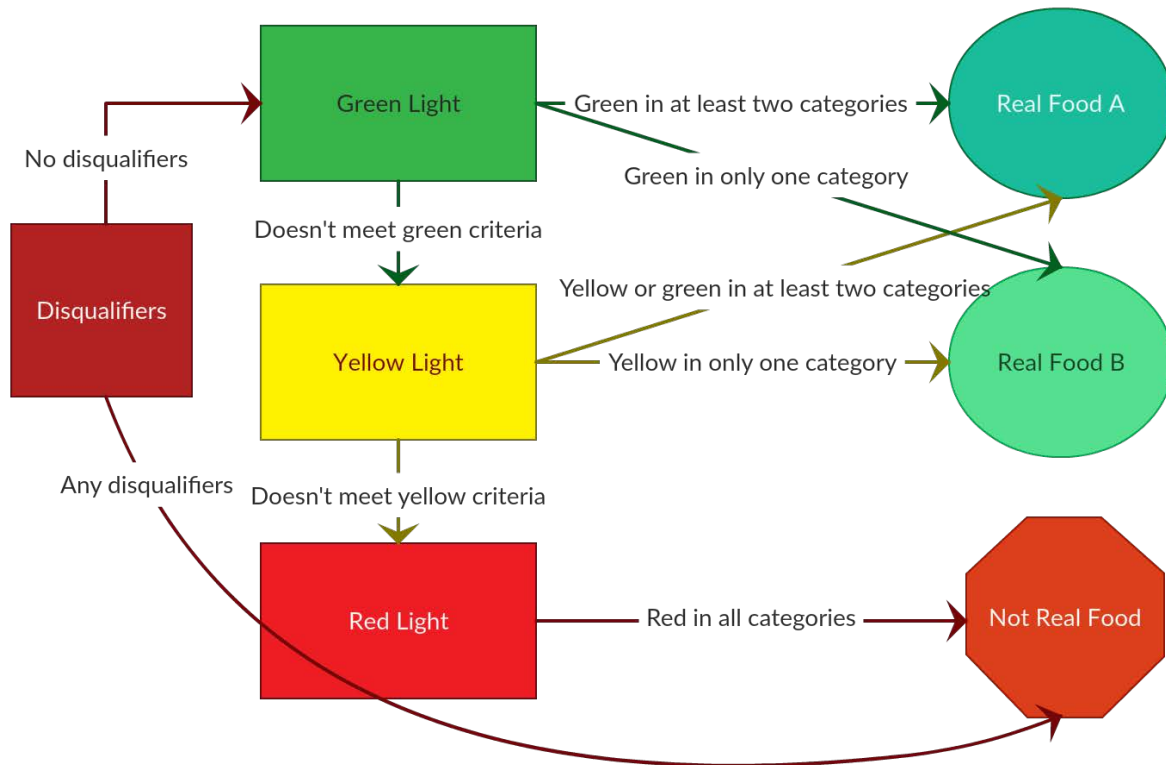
Disqualifiers

No disqualifiers

Green Light

Green in at least two categories

Real Food A

Green in only one category

Doesn't meet green criteria

Yellow or green in at least two categories

Yellow Light

Yellow in only one category

Real Food B

Any disqualifiers

Doesn't meet yellow criteria

Red Light

Red in all categories

Not Real Food